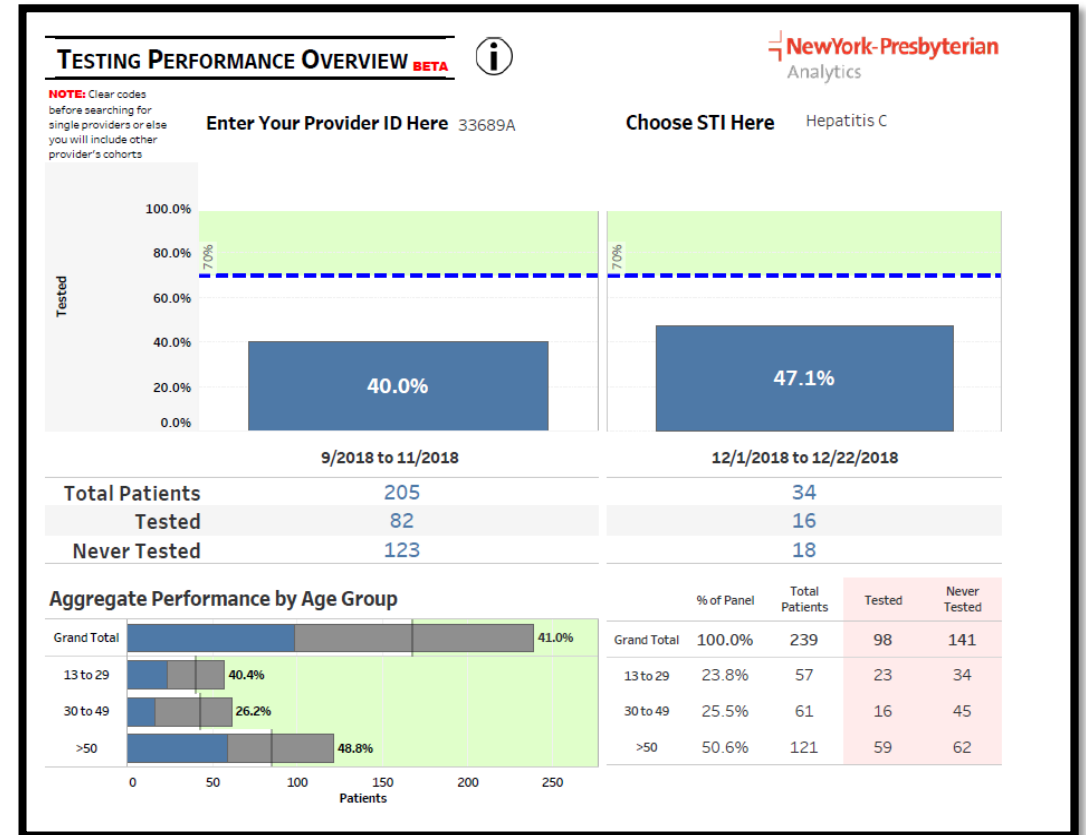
TESTING PERFORMANCE OVERVIEW BETA

NewYork-Presbyterian Analytics

NOTE: Clear codes before searching for single providers or else you will include other provider's cohorts

Enter Your Provider ID Here 33689A

Choose STI Here Hepatitis C

Tested

100.0%
80.0%
60.0%
40.0%
20.0%
0.0%

70%

40.0%

70%

47.1%

9/2018 to 11/2018

12/1/2018 to 12/22/2018

| | 9/2018 to 11/2018 | 12/1/2018 to 12/22/2018 |
|---|---|---|
| Total Patients | 205 | 34 |
| Tested | 82 | 16 |
| Never Tested | 123 | 18 |

Aggregate Performance by Age Group

Grand Total 41.0%
13 to 29 40.4%
30 to 49 26.2%
>50 48.8%

0 50 100 150 200 250
Patients

| | % of Panel | Total Patients | Tested | Never Tested |
|---|---|---|---|---|
| Grand Total | 100.0% | 239 | 98 | 141 |
| 13 to 29 | 23.8% | 57 | 23 | 34 |
| 30 to 49 | 25.5% | 61 | 16 | 45 |
| >50 | 50.6% | 121 | 59 | 62 |